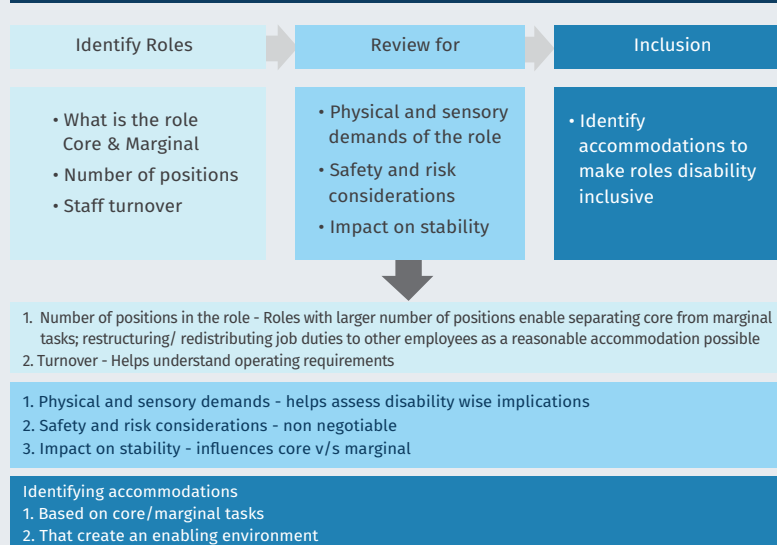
Identify Roles

Review for

Inclusion

• What is the role Core & Marginal
• Number of positions
• Staff turnover

• Physical and sensory demands of the role
• Safety and risk considerations
• Impact on stability

• Identify accommodations to make roles disability inclusive

1. Number of positions in the role - Roles with larger number of positions enable separating core from marginal tasks; restructuring/ redistributing job duties to other employees as a reasonable accommodation possible
2. Turnover - Helps understand operating requirements

1. Physical and sensory demands - helps assess disability wise implications
2. Safety and risk considerations - non negotiable
3. Impact on stability - influences core v/s marginal

Identifying accommodations
1. Based on core/marginal tasks
2. That create an enabling environment